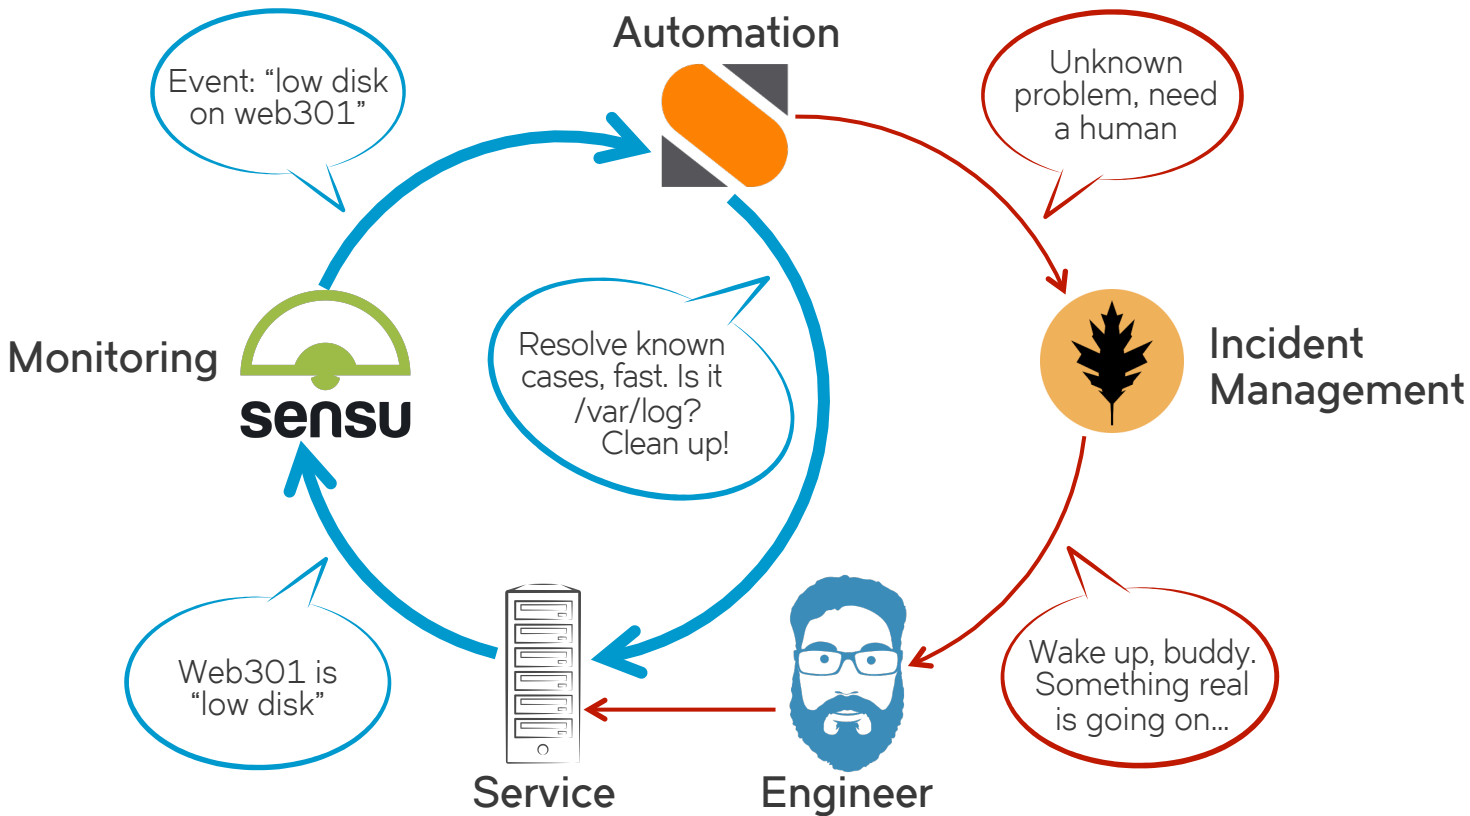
Automation

Event: “low disk on web301”

Unknown problem, need a human

Monitoring

sensu

Resolve known cases, fast. Is it /var/log? Clean up!

Incident Management

Web301 is “low disk”

Wake up, buddy. Something real is going on...

Service

Engineer